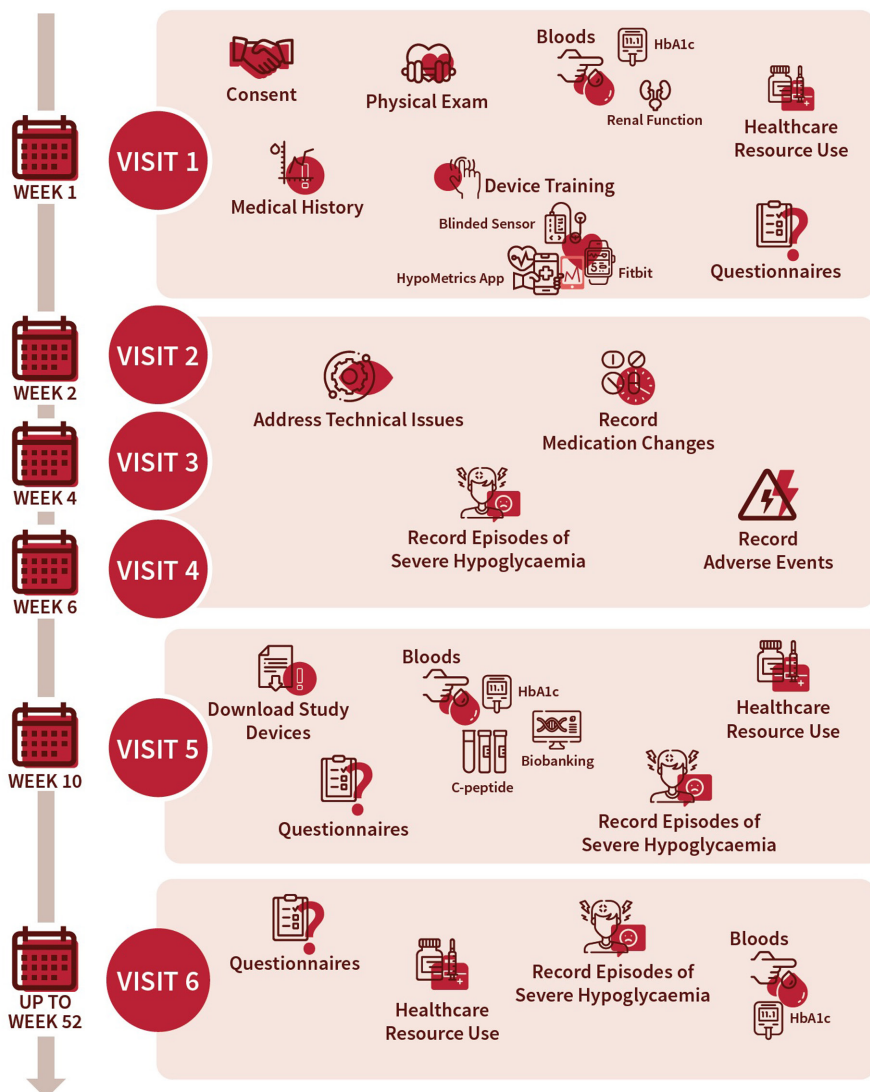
WEEK 1

VISIT 1

Consent

Physical Exam

Bloods

HbA1c

Renal Function

Healthcare Resource Use

Medical History

Device Training

Blinded Sensor

HypoMetrics App

Fitbit

Questionnaires

WEEK 2

VISIT 2

WEEK 4

VISIT 3

WEEK 6

VISIT 4

Address Technical Issues

Record Medication Changes

Record Episodes of Severe Hypoglycaemia

Record Adverse Events

WEEK 10

VISIT 5

Download Study Devices

Bloods

HbA1c

C-peptide

Biobanking

Healthcare Resource Use

Questionnaires

Record Episodes of Severe Hypoglycaemia

UP TO WEEK 52

VISIT 6

Questionnaires

Healthcare Resource Use

Record Episodes of Severe Hypoglycaemia

Bloods

HbA1c